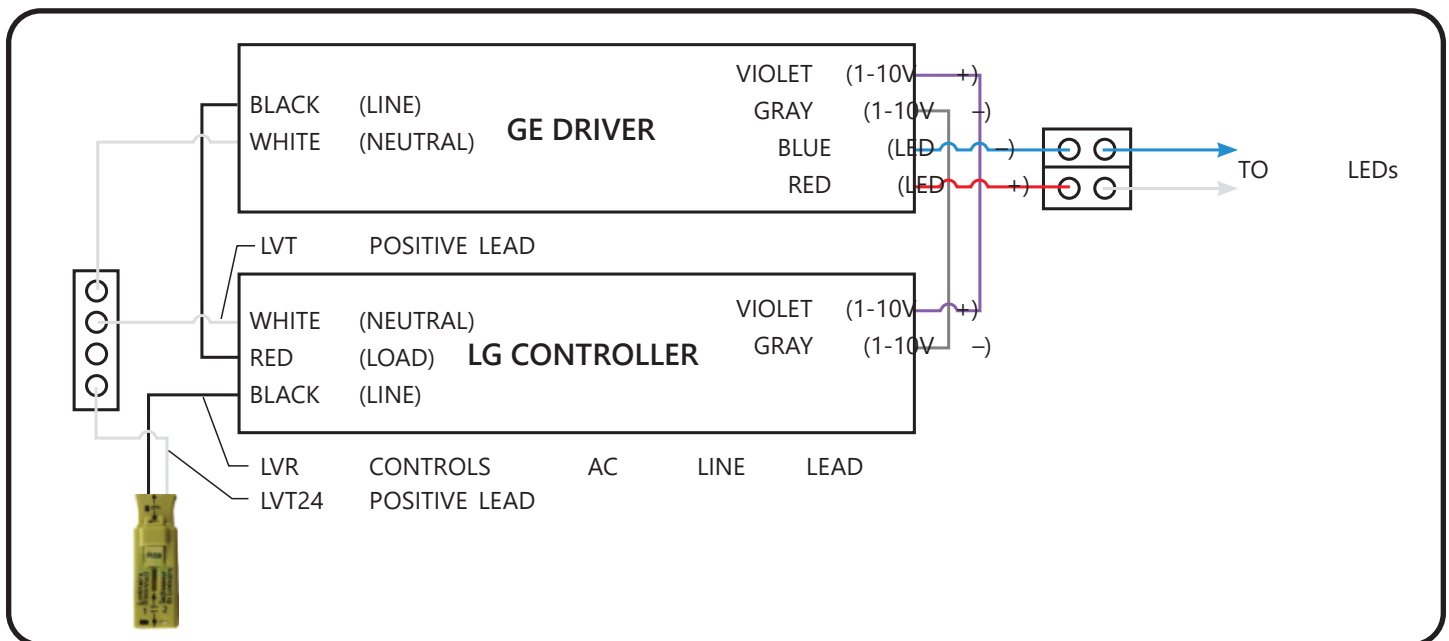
VIOLET (1-10V +)
BLACK (LINE)
GRAY (1-10V –)
GE DRIVER
WHITE (NEUTRAL)
BLUE (LED –)
RED (LED +)
TO LEDs

LVT POSITIVE LEAD

VIOLET (1-10V +)
WHITE (NEUTRAL)
GRAY (1-10V –)
RED (LOAD)
LG CONTROLLER
BLACK (LINE)

LVR CONTROLS AC LINE LEAD
LVT24 POSITIVE LEAD